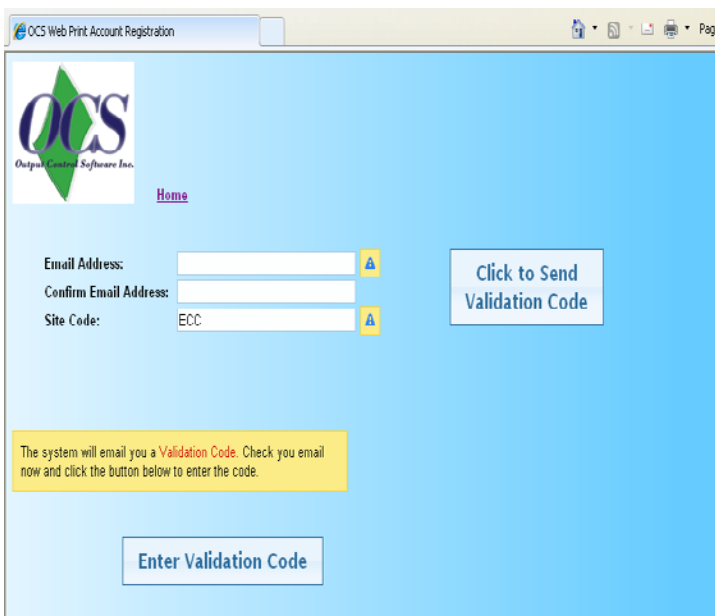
OCS Web Print Account Registration

Pag

OCS
Output Control Software Inc.

Home

Email Address:
Confirm Email Address:
Site Code: ECC

Click to Send Validation Code

The system will email you a Validation Code. Check you email now and click the button below to enter the code.

Enter Validation Code